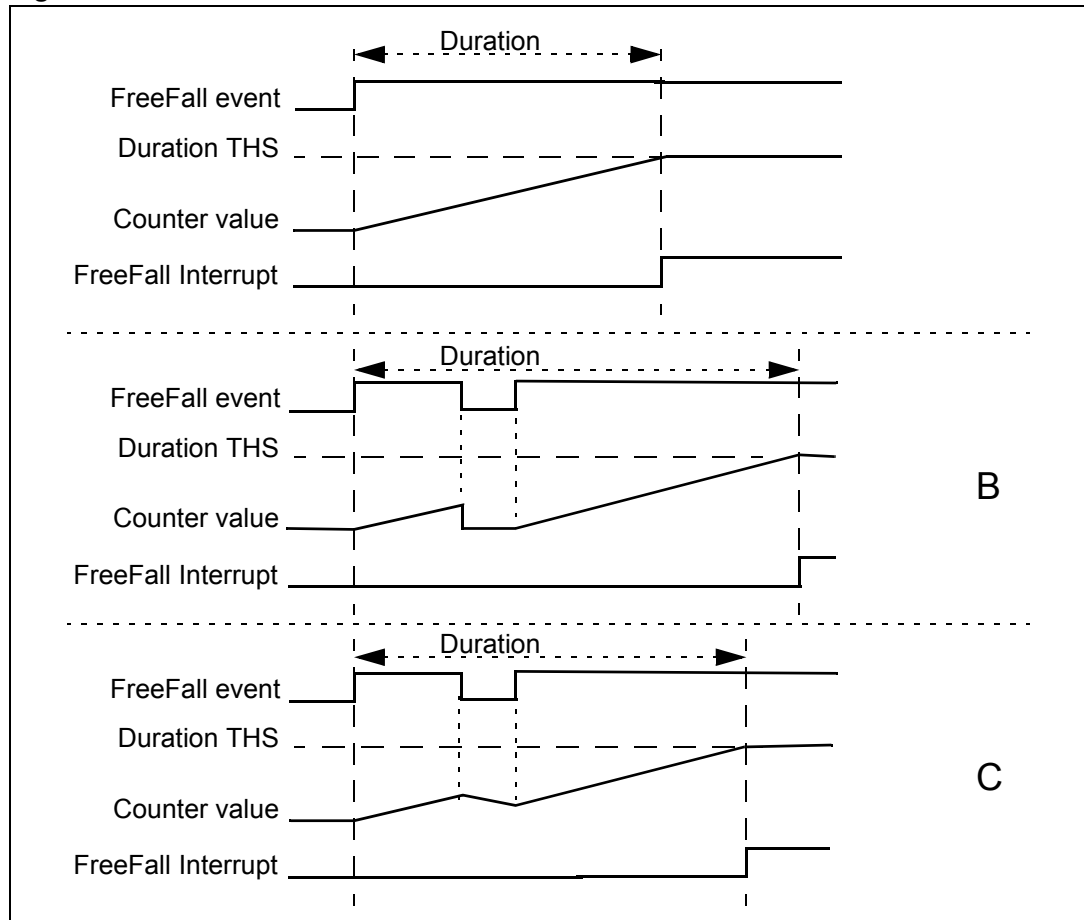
Duration
FreeFall event
Duration THS
Counter value
FreeFall Interrupt

Duration
FreeFall event
Duration THS
B
Counter value
FreeFall Interrupt

Duration
FreeFall event
Duration THS
C
Counter value
FreeFall Interrupt